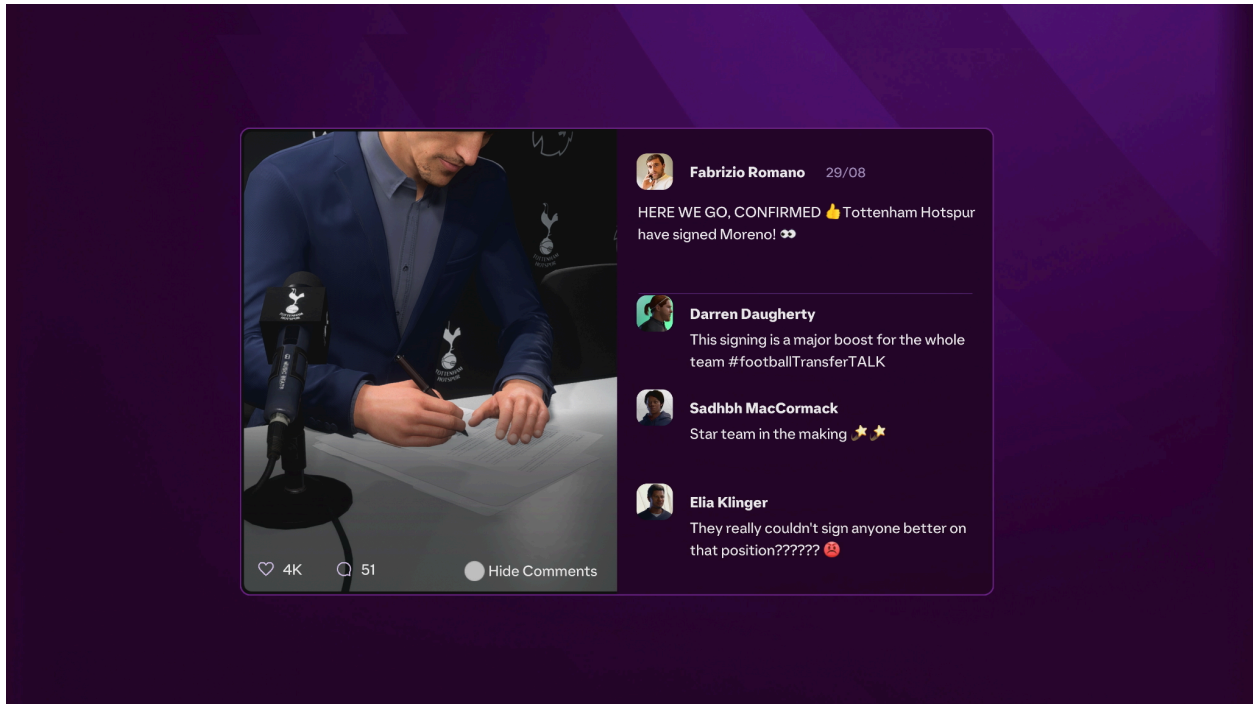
4K 51 Hide Comments

Fabrizio Romano 29/08

HERE WE GO, CONFIRMED 👍 Tottenham Hotspur have signed Moreno! 👀

Darren Daugherty
This signing is a major boost for the whole team #footballTransferTALK

Sadhbh MacCormack
Star team in the making 🌟🌟

Elia Klinger
They really couldn't sign anyone better on that position?????? 😡